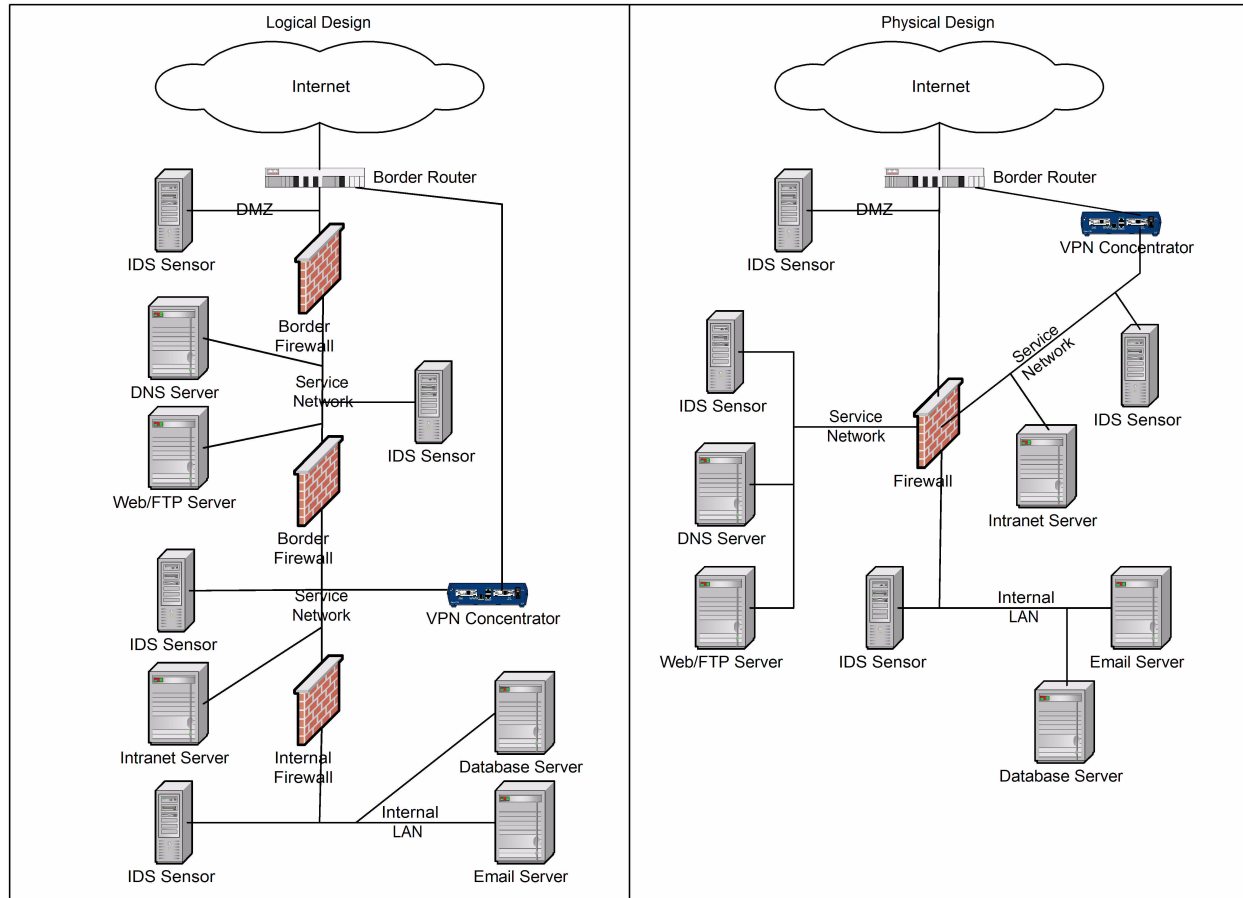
Logical Design

Internet

Border Router

DMZ

IDS Sensor

Border Firewall

DNS Server

Service Network

IDS Sensor

Web/FTP Server

Border Firewall

IDS Sensor

Service Network

VPN Concentrator

Intranet Server

Internal Firewall

Database Server

Internal LAN

IDS Sensor

Email Server

Physical Design

Internet

Border Router

DMZ

IDS Sensor

VPN Concentrator

Service Network

IDS Sensor

IDS Sensor

Service Network

Firewall

DNS Server

Intranet Server

Internal LAN

Web/FTP Server

IDS Sensor

Email Server

Database Server